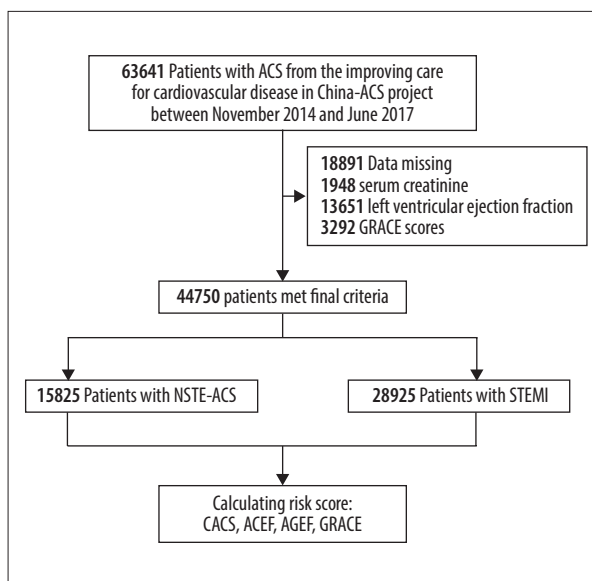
63641 Patients with ACS from the improving care for cardiovascular disease in China-ACS project between November 2014 and June 2017

18891 Data missing
1948 serum creatinine
13651 left ventricular ejection fraction
3292 GRACE scores

44750 patients met final criteria

15825 Patients with NSTE-ACS

28925 Patients with STEMI

Calculating risk score:
CACS, ACEF, AGEF, GRACE